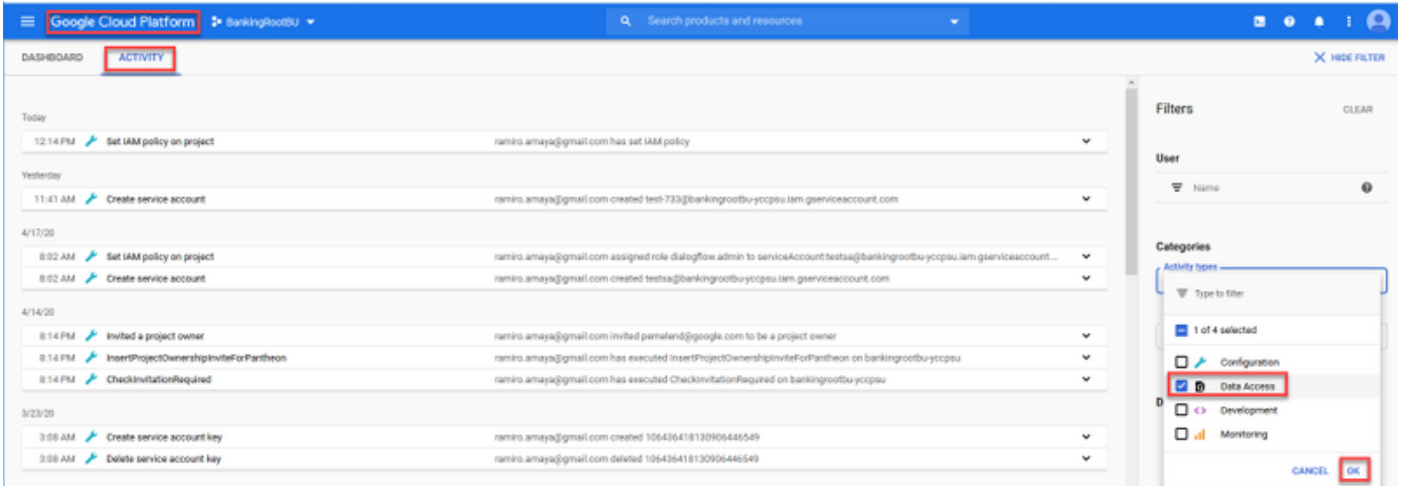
Google Cloud Platform BankingRootBU

Search products and resources

DASHBOARD ACTIVITY

HIDE FILTER

Today

12:14 PM Set IAM policy on project ramiro.amaya@gmail.com has set IAM policy

Yesterday

11:41 AM Create service account ramiro.amaya@gmail.com created test-733@bankingrootbu-yccpsu.iam.gserviceaccount.com

4/17/20

8:02 AM Set IAM policy on project ramiro.amaya@gmail.com assigned role dialogflow.admin to serviceAccount:testsa@bankingrootbu-yccpsu.iam.gserviceaccount...

8:02 AM Create service account ramiro.amaya@gmail.com created testsa@bankingrootbu-yccpsu.iam.gserviceaccount.com

4/14/20

8:14 PM Invited a project owner ramiro.amaya@gmail.com invited pemelend@google.com to be a project owner

8:14 PM InsertProjectOwnershipInviteForPantheon ramiro.amaya@gmail.com has executed InsertProjectOwnershipInviteForPantheon on bankingrootbu-yccpsu

8:14 PM CheckInvitationRequired ramiro.amaya@gmail.com has executed CheckInvitationRequired on bankingrootbu-yccpsu

3/23/20

3:08 AM Create service account key ramiro.amaya@gmail.com created 106436418130906446549

3:08 AM Delete service account key ramiro.amaya@gmail.com deleted 106436418130906446549

Filters CLEAR

User

Name

Categories

Activity types

Type to filter

1 of 4 selected

Configuration

Data Access

Development

Monitoring

D

CANCEL OK